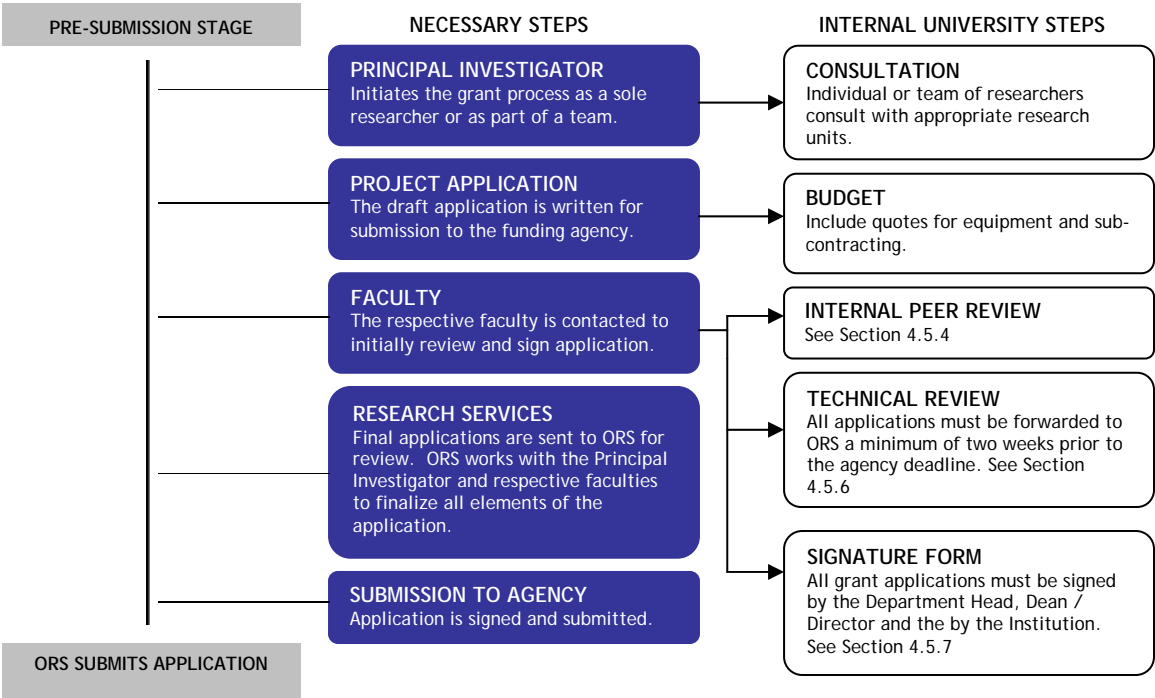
PRE-SUBMISSION STAGE

NECESSARY STEPS

INTERNAL UNIVERSITY STEPS

PRINCIPAL INVESTIGATOR
Initiates the grant process as a sole researcher or as part of a team.

CONSULTATION
Individual or team of researchers consult with appropriate research units.

PROJECT APPLICATION
The draft application is written for submission to the funding agency.

BUDGET
Include quotes for equipment and subcontracting.

FACULTY
The respective faculty is contacted to initially review and sign application.

INTERNAL PEER REVIEW
See Section 4.5.4

TECHNICAL REVIEW
All applications must be forwarded to ORS a minimum of two weeks prior to the agency deadline. See Section 4.5.6

RESEARCH SERVICES
Final applications are sent to ORS for review. ORS works with the Principal Investigator and respective faculties to finalize all elements of the application.

SIGNATURE FORM
All grant applications must be signed by the Department Head, Dean / Director and the by the Institution. See Section 4.5.7

SUBMISSION TO AGENCY
Application is signed and submitted.

ORS SUBMITS APPLICATION